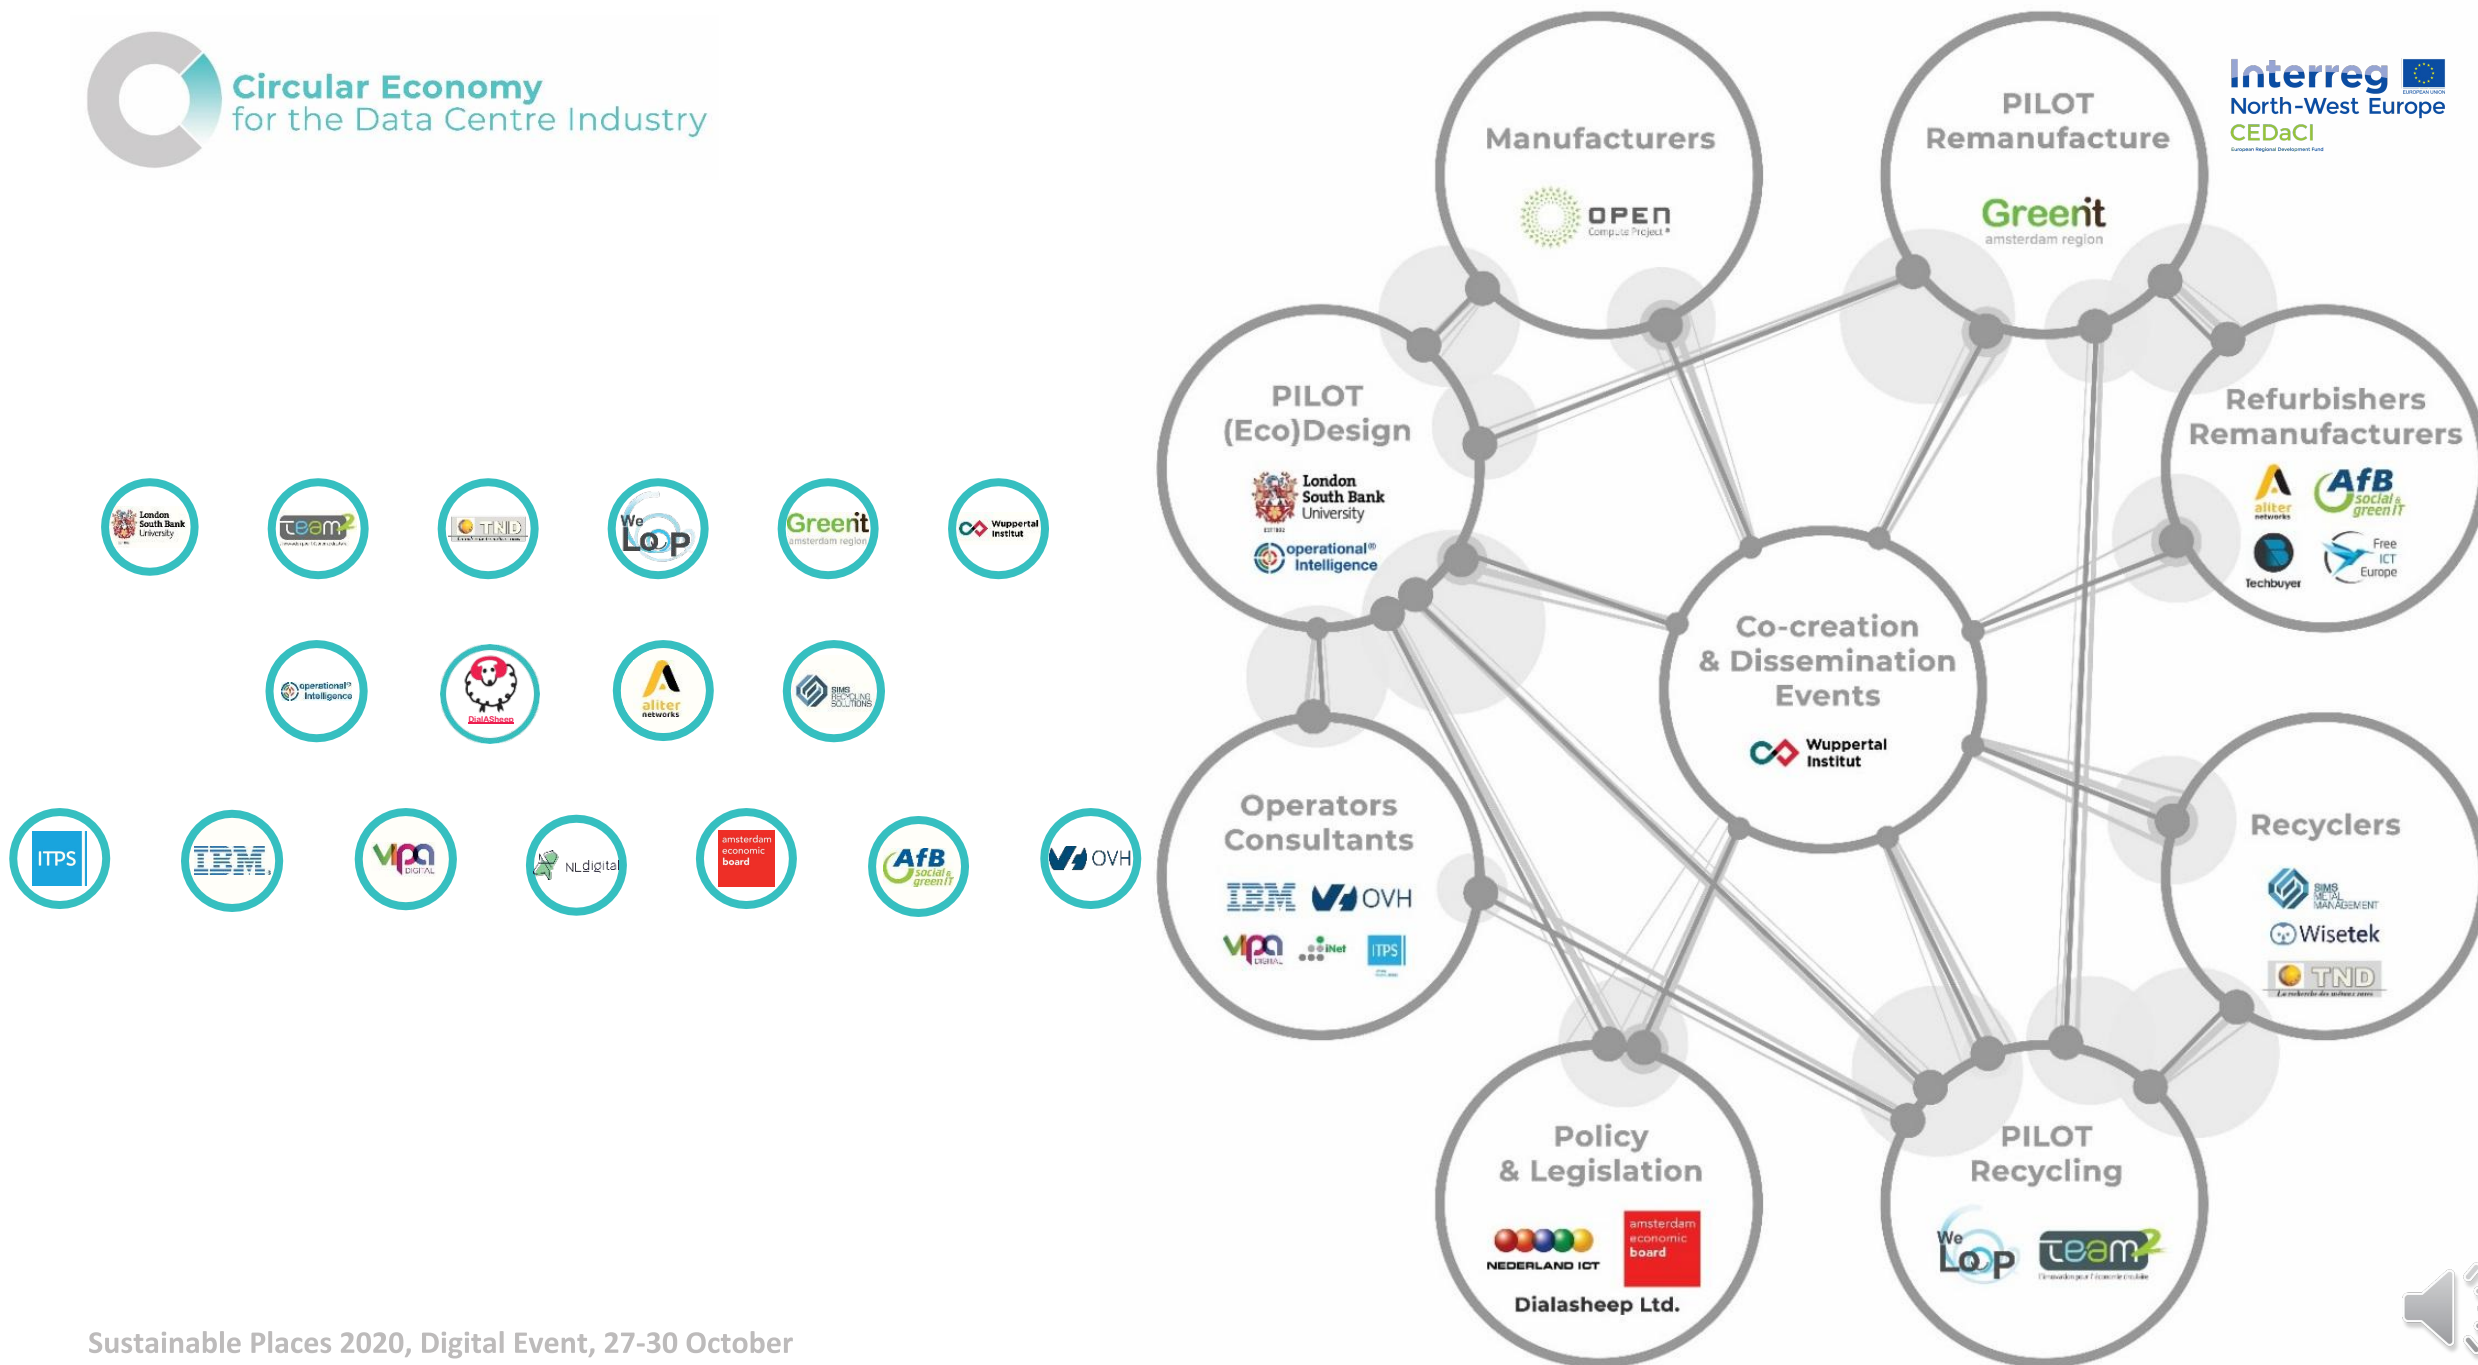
Circular Economy
for the Data Centre Industry

Interreg
North-West Europe
CEDaCI

London South Bank University
team2
TND
We Loop
Greenit amsterdam region
Wuppertal Institut

operational Intelligence
DialASheep
aliter networks
SIMS RECYCLING SOLUTIONS

ITPS
IBM
vipa DIGITAL
NLdigital
amsterdam economic board
AfB social & green IT
OVH

Manufacturers
OPEN Compute Project

PILOT Remanufacture
Greenit amsterdam region

PILOT (Eco)Design
London South Bank University
operational Intelligence

Refurbishers Remanufacturers
aliter networks
AfB social & green IT
Techbuyer
Free ICT Europe

Co-creation & Dissemination Events
Wuppertal Institut

Operators Consultants
IBM
OVH
vipa DIGITAL
iNet
ITPS

Recyclers
SIMS METAL MANAGEMENT
Wisetek
TND

Policy & Legislation
NEDERLAND ICT
amsterdam economic board
Dialasheep Ltd.

PILOT Recycling
We Loop
team2

Sustainable Places 2020, Digital Event, 27-30 October